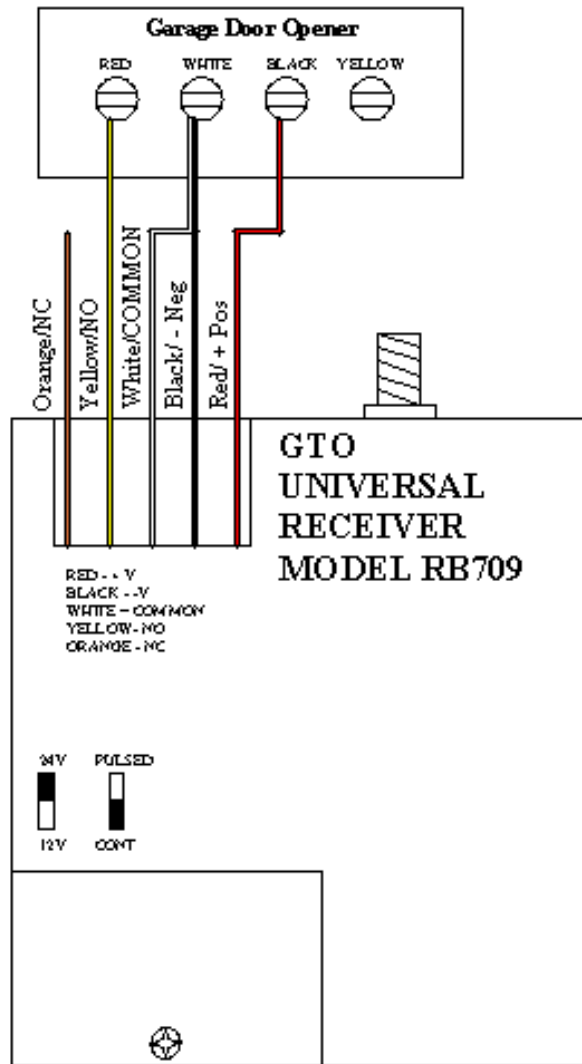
Garage Door Opener

RED WHITE BLACK YELLOW

Orange/NC
Yellow/NO
White/COMMON
Black/ - Neg
Red/ + Pos

GTO
UNIVERSAL
RECEIVER
MODEL RB709

RED - + V
BLACK - -V
WHITE - COMMON
YELLOW - NO
ORANGE - NC

24V
12V
PULSED
CONT